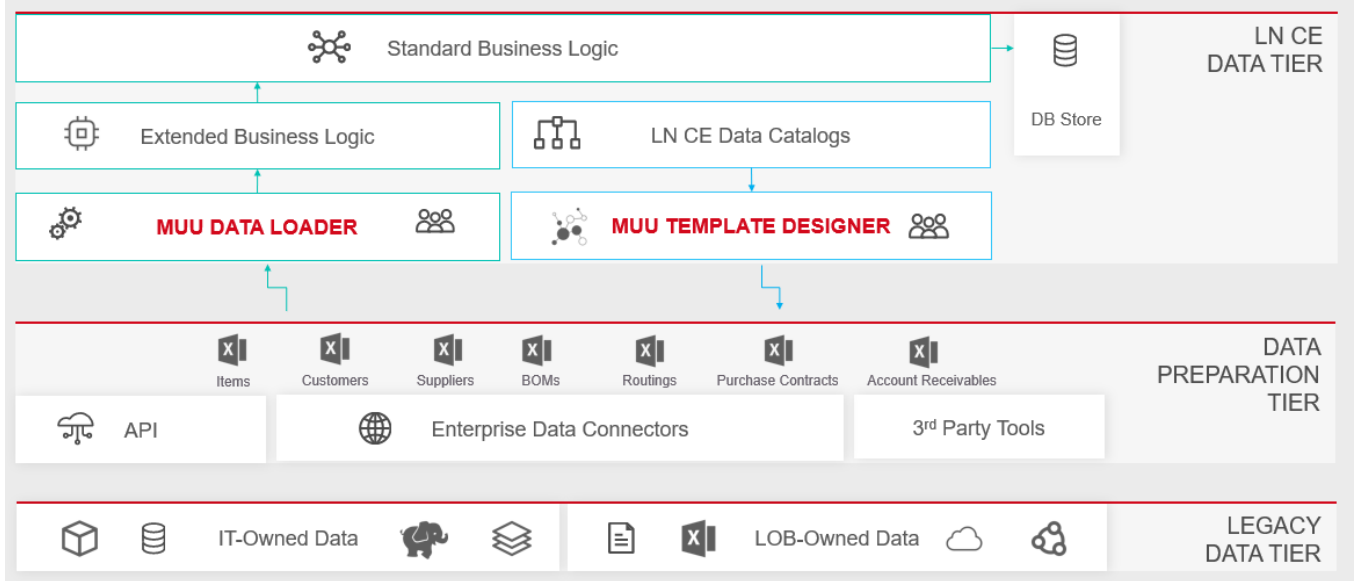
Standard Business Logic

LN CE DATA TIER

DB Store

Extended Business Logic

LN CE Data Catalogs

MUU DATA LOADER

MUU TEMPLATE DESIGNER

X Items
X Customers
X Suppliers
X BOMs
X Routings
X Purchase Contracts
X Account Receivables

DATA PREPARATION TIER

API

Enterprise Data Connectors

3rd Party Tools

IT-Owned Data

X

LOB-Owned Data

LEGACY DATA TIER